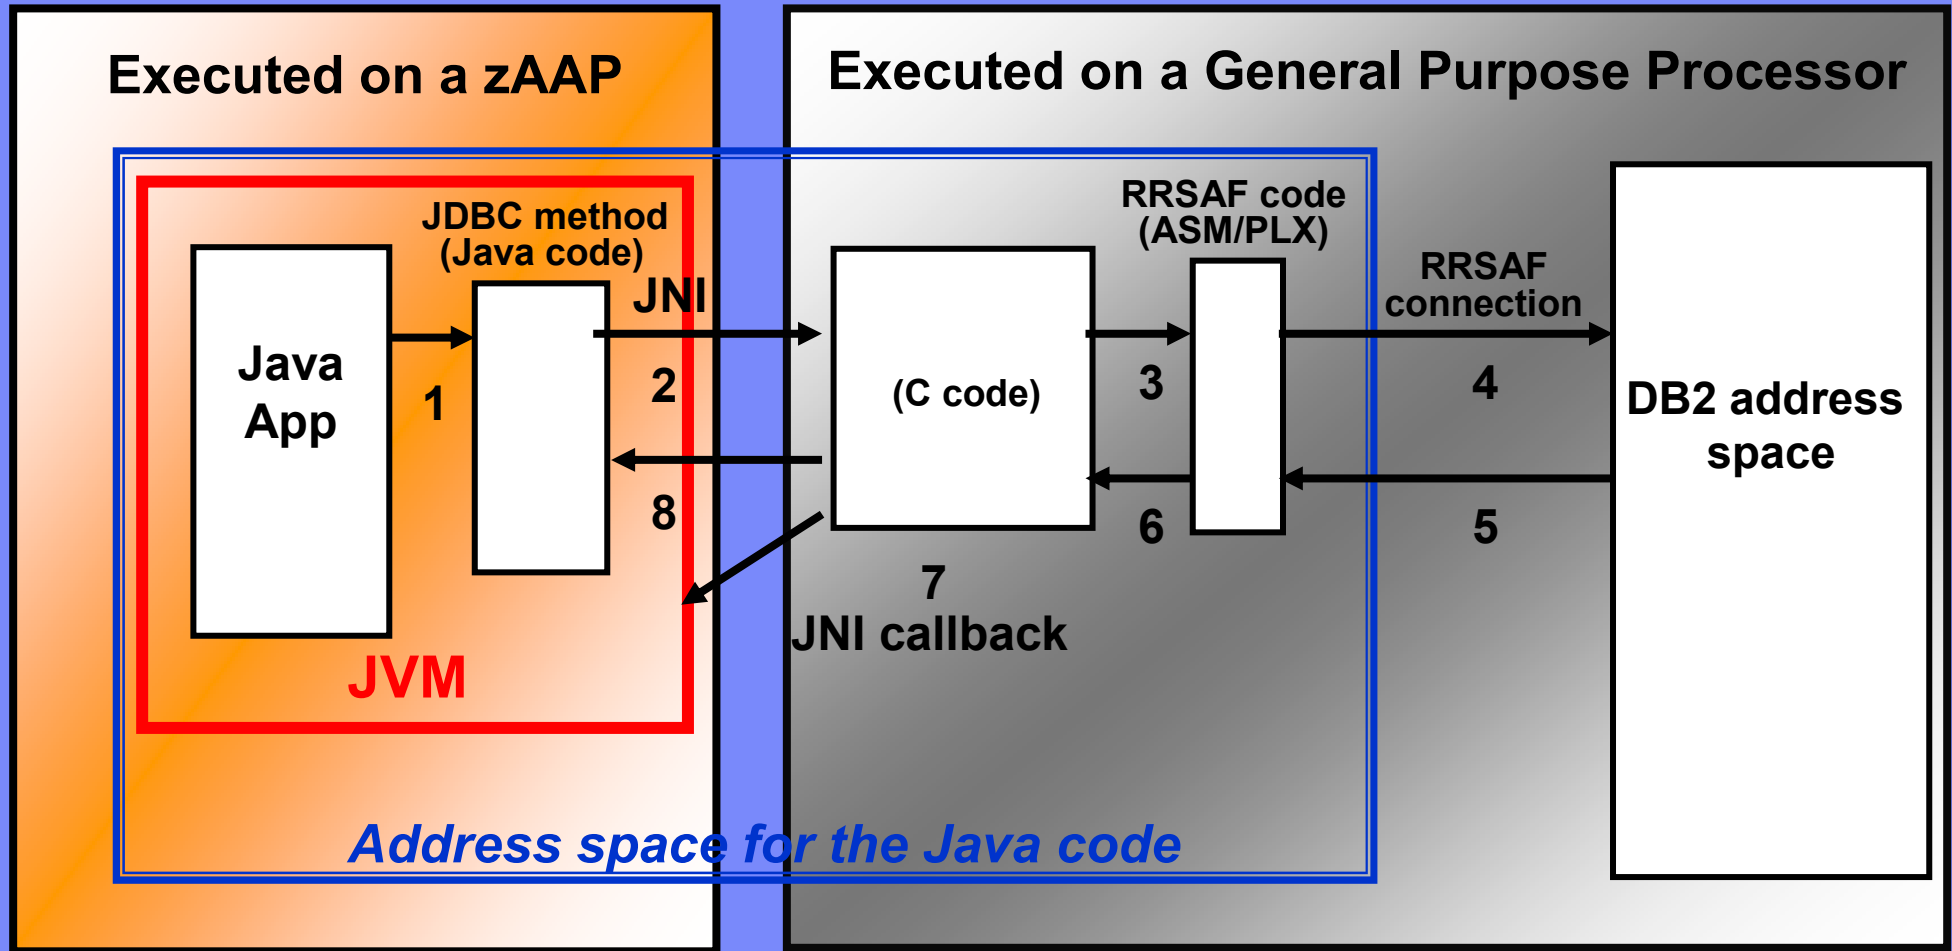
Executed on a zAAP

Executed on a General Purpose Processor

JDBC method (Java code)

Java App

1

JNI

2

8

RRSAF code (ASM/PLX)

(C code)

3

6

RRSAF connection

4

5

DB2 address space

7

JNI callback

JVM

Address space for the Java code